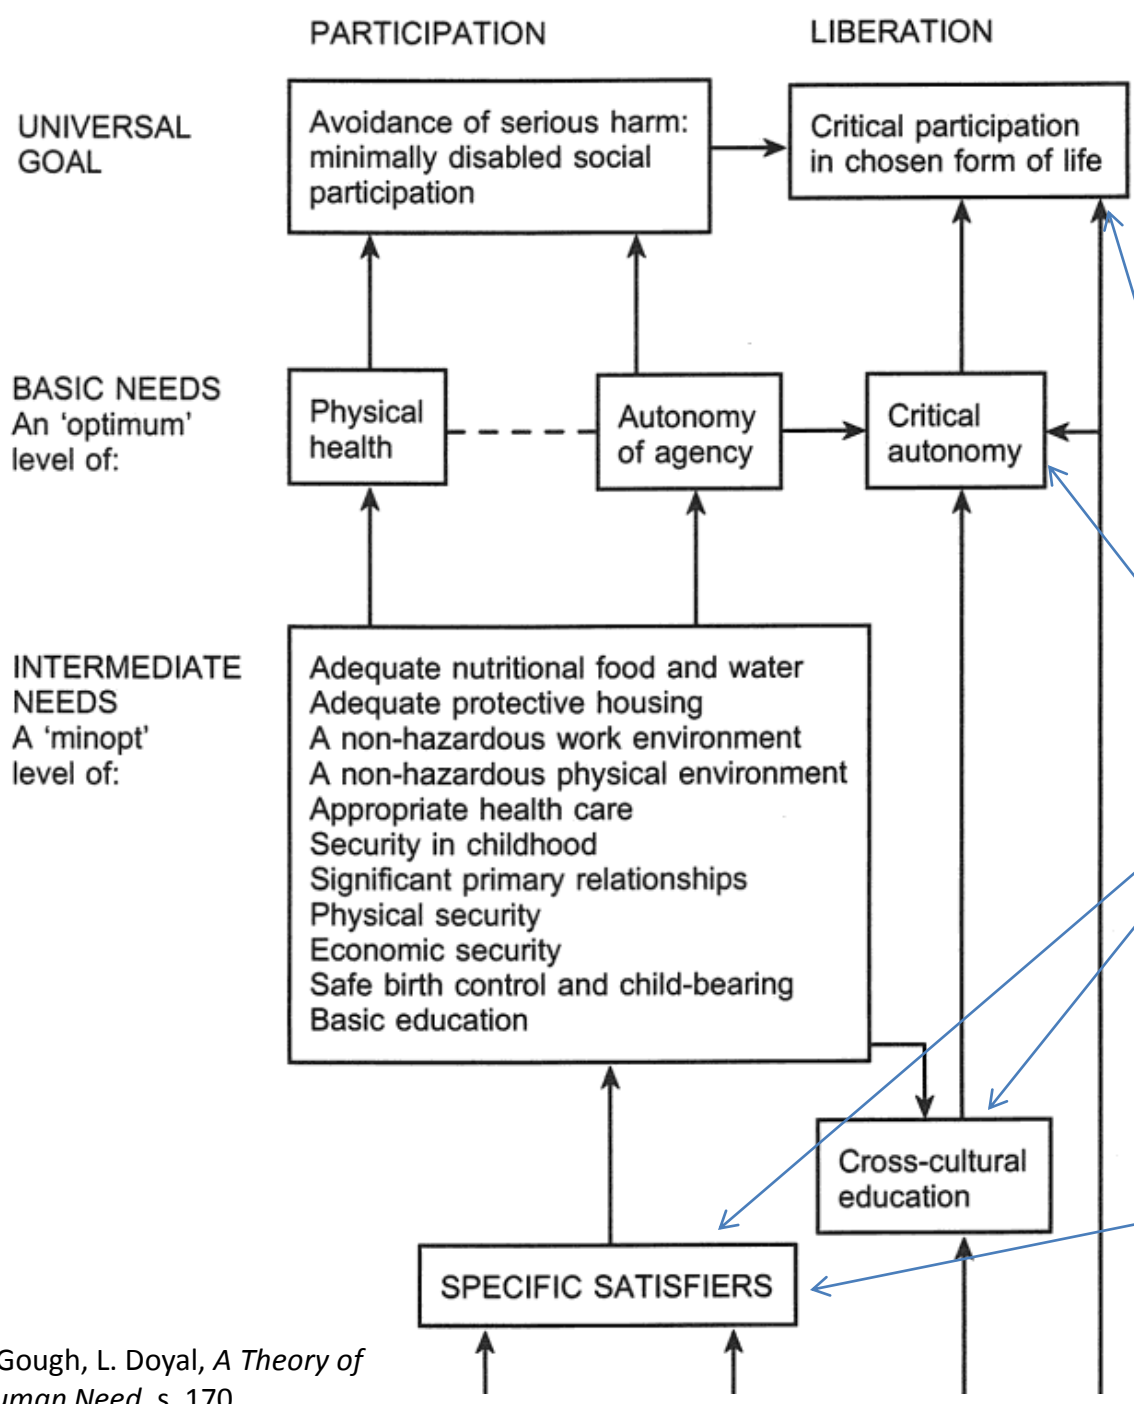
PARTICIPATION

LIBERATION

UNIVERSAL GOAL

Avoidance of serious harm: minimally disabled social participation

Critical participation in chosen form of life

BASIC NEEDS An 'optimum' level of:

Physical health

Autonomy of agency

Critical autonomy

INTERMEDIATE NEEDS A 'minopt' level of:

Adequate nutritional food and water
Adequate protective housing
A non-hazardous work environment
A non-hazardous physical environment
Appropriate health care
Security in childhood
Significant primary relationships
Physical security
Economic security
Safe birth control and child-bearing
Basic education

Cross-cultural education

SPECIFIC SATISFIERS

Gough, L. Doyal, *A Theory of* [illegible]*uman Need*, s. 170